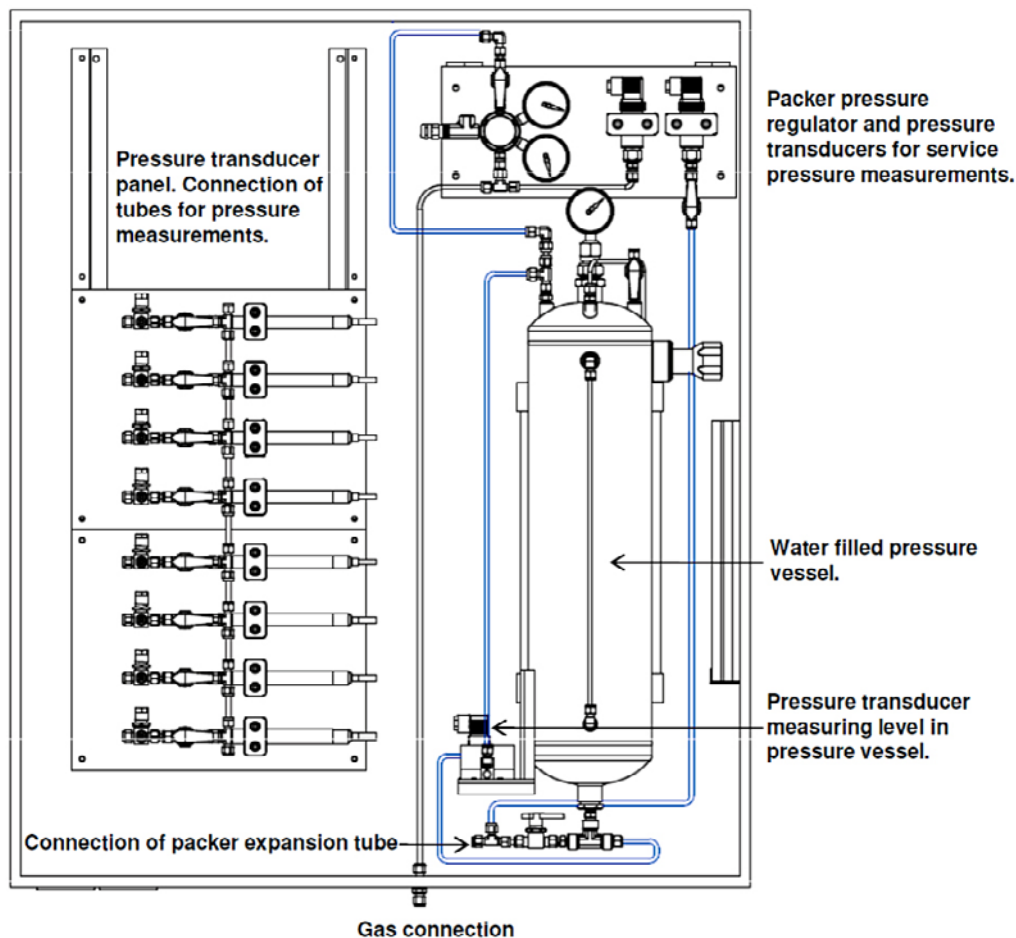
Pressure transducer panel. Connection of tubes for pressure measurements.

Packer pressure regulator and pressure transducers for service pressure measurements.

Water filled pressure vessel.

Pressure transducer measuring level in pressure vessel.

Connection of packer expansion tube

Gas connection